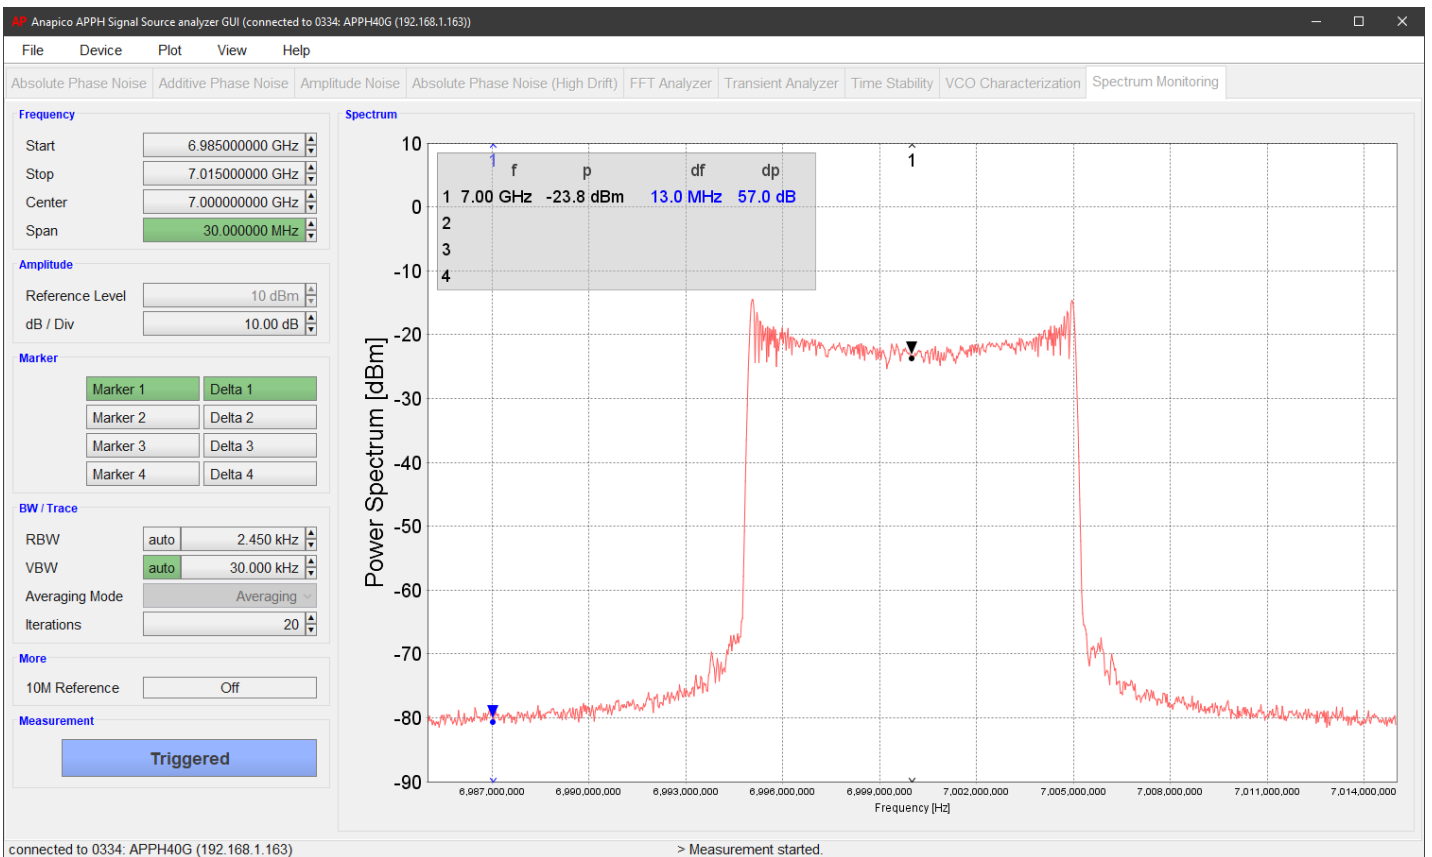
AP Anapico APPH Signal Source analyzer GUI (connected to 0334: APPH40G (192.168.1.163))

File Device Plot View Help

Absolute Phase Noise | Additive Phase Noise | Amplitude Noise | Absolute Phase Noise (High Drift) | FFT Analyzer | Transient Analyzer | Time Stability | VCO Characterization | Spectrum Monitoring

Frequency
Start 6.985000000 GHz
Stop 7.015000000 GHz
Center 7.000000000 GHz
Span 30.000000 MHz

Amplitude
Reference Level 10 dBm
dB / Div 10.00 dB

Marker
Marker 1 Delta 1
Marker 2 Delta 2
Marker 3 Delta 3
Marker 4 Delta 4

BW / Trace
RBW auto 2.450 kHz
VBW auto 30.000 kHz
Averaging Mode Averaging
Iterations 20

More
10M Reference Off

Measurement
Triggered

Spectrum

| | f | p | df | dp |
|---|---|---|---|---|
| 1 | 7.00 GHz | -23.8 dBm | 13.0 MHz | 57.0 dB |
| 2 | | | | |
| 3 | | | | |
| 4 | | | | |

1
1

10
0
-10
-20
-30
-40
-50
-60
-70
-80
-90

Power Spectrum [dBm]

6,987,000,000 6,990,000,000 6,993,000,000 6,996,000,000 6,999,000,000 7,002,000,000 7,005,000,000 7,008,000,000 7,011,000,000 7,014,000,000
Frequency [Hz]

connected to 0334: APPH40G (192.168.1.163)
> Measurement started.